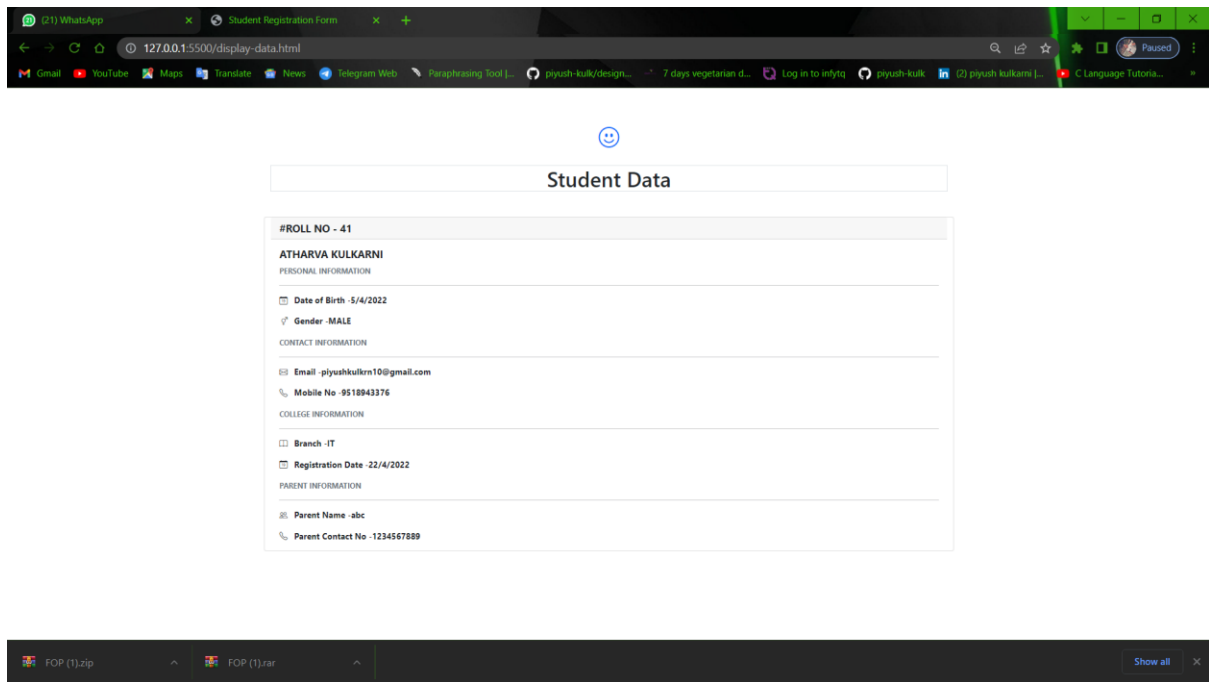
(21) WhatsApp ×
Student Registration Form ×
+

127.0.0.1:5500/display-data.html

Paused

Gmail YouTube Maps Translate News Telegram Web Paraphrasing Tool |... piyush-kulk/design... 7 days vegetarian d... Log in to infytq piyush-kulk (2) piyush kulkarni |... C Language Tutoria... »

Student Data

#ROLL NO - 41

ATHARVA KULKARNI

PERSONAL INFORMATION

Date of Birth -5/4/2022

Gender -MALE

CONTACT INFORMATION

Email -piyushkulkrn10@gmail.com

Mobile No -9518943376

COLLEGE INFORMATION

Branch -IT

Registration Date -22/4/2022

PARENT INFORMATION

Parent Name -abc

Parent Contact No -1234567889

FOP (1).zip
FOP (1).rar
Show all
×